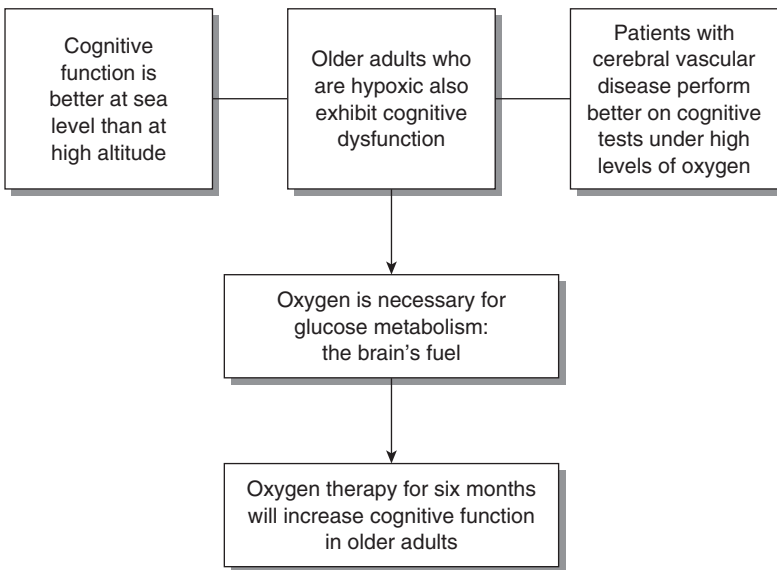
Cognitive function is better at sea level than at high altitude

Older adults who are hypoxic also exhibit cognitive dysfunction

Patients with cerebral vascular disease perform better on cognitive tests under high levels of oxygen

Oxygen is necessary for glucose metabolism: the brain's fuel

Oxygen therapy for six months will increase cognitive function in older adults